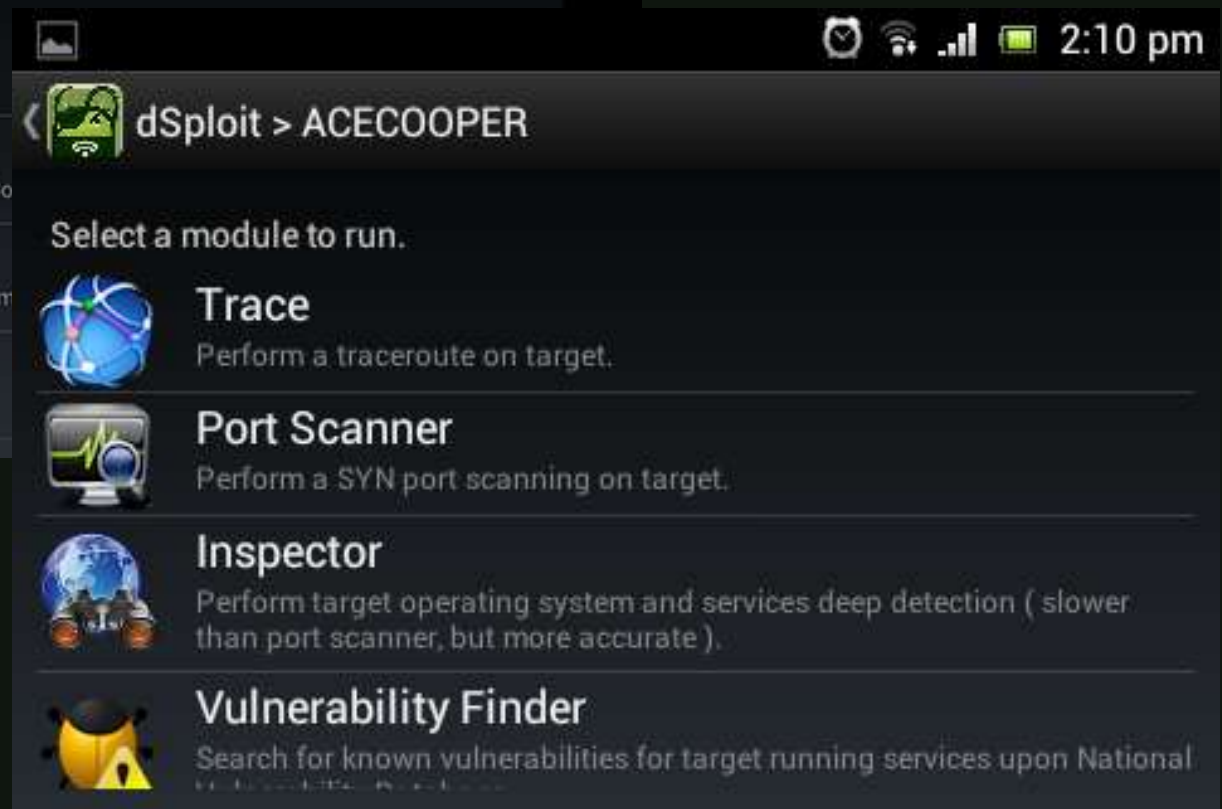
2:10 pm

dSploit > ACECOOPER

Select a module to run.

Trace
Perform a traceroute on target.

Port Scanner
Perform a SYN port scanning on target.

Inspector
Perform target operating system and services deep detection ( slower than port scanner, but more accurate ).

Vulnerability Finder
Search for known vulnerabilities for target running services upon National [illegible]